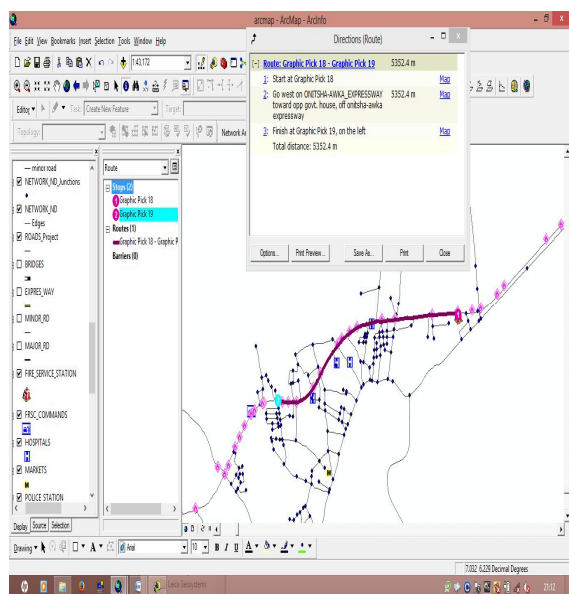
arcmap - ArcMap - ArcInfo

File Edit View Bookmarks Insert Selection Tools Window Help

1:43,172

Editor ▾ Task: Create New Feature Target:

Topology: Network A

Directions (Route)

Route: Graphic Pick 18 - Graphic Pick 19 5352.4 m

1: Start at Graphic Pick 18 Map

2: Go west on ONITSHA-AWKA_EXPRESSWAY toward opp govt. house, off onitsha-awka expressway 5352.4 m Map

3: Finish at Graphic Pick 19, on the left Map

Total distance: 5352.4 m

Options... Print Preview... Save As... Print Close

minor road
NETWORK_ND_Junctions
NETWORK_ND
Edges
ROADS_Project
BRIDGES
EXPRES_WAY
MINOR_RD
MAJOR_RD
FIRE_SERVICE_STATION
FRSC_COMMANDS
HOSPITALS
MARKETS
POLICE STATION

Display Source Selection

Route
Stops (2)
Graphic Pick 18
Graphic Pick 19
Routes (1)
Graphic Pick 18 - Graphic P
Barriers (0)

Drawing ▾ A ▾ Arial 10 B I U

7.032 6.229 Decimal Degrees

Leica Geosystems

21:12